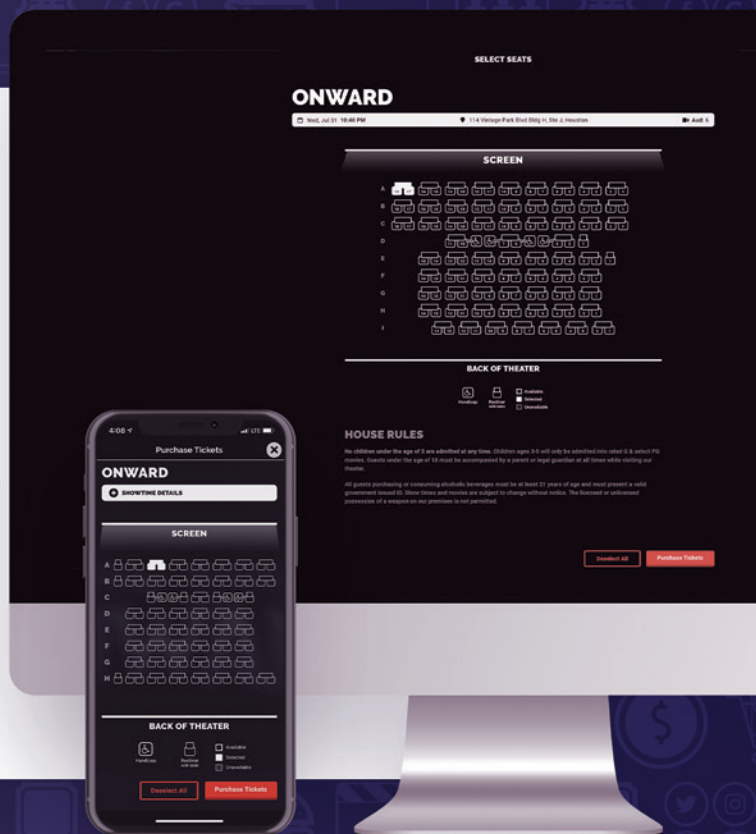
SELECT SEATS

ONWARD

Wed, Jul 31 10:40 PM

114 Vintage Park Blvd Bldg H, Ste J, Houston

Aud 6

SCREEN

A
B
C
D
E
F
G
H
I

BACK OF THEATER

Handicap

Recliner with table

Available
Selected
Unavailable

HOUSE RULES

No children under the age of 3 are admitted at any time. Children ages 3-5 will only be admitted into rated G & select PG movies. Guests under the age of 18 must be accompanied by a parent or legal guardian at all times while visiting our theater.

All guests purchasing or consuming alcoholic beverages must be at least 21 years of age and must present a valid government issued ID. Show times and movies are subject to change without notice. The licensed or unlicensed possession of a weapon on our premises is not permitted.

Deselect All

Purchase Tickets

4:08

LTE

Purchase Tickets

ONWARD

SHOWTIME DETAILS

SCREEN

A
B
C
D
E
F
G
H

BACK OF THEATER

Handicap

Recliner with table

Available
Selected
Unavailable

Deselect All

Purchase Tickets